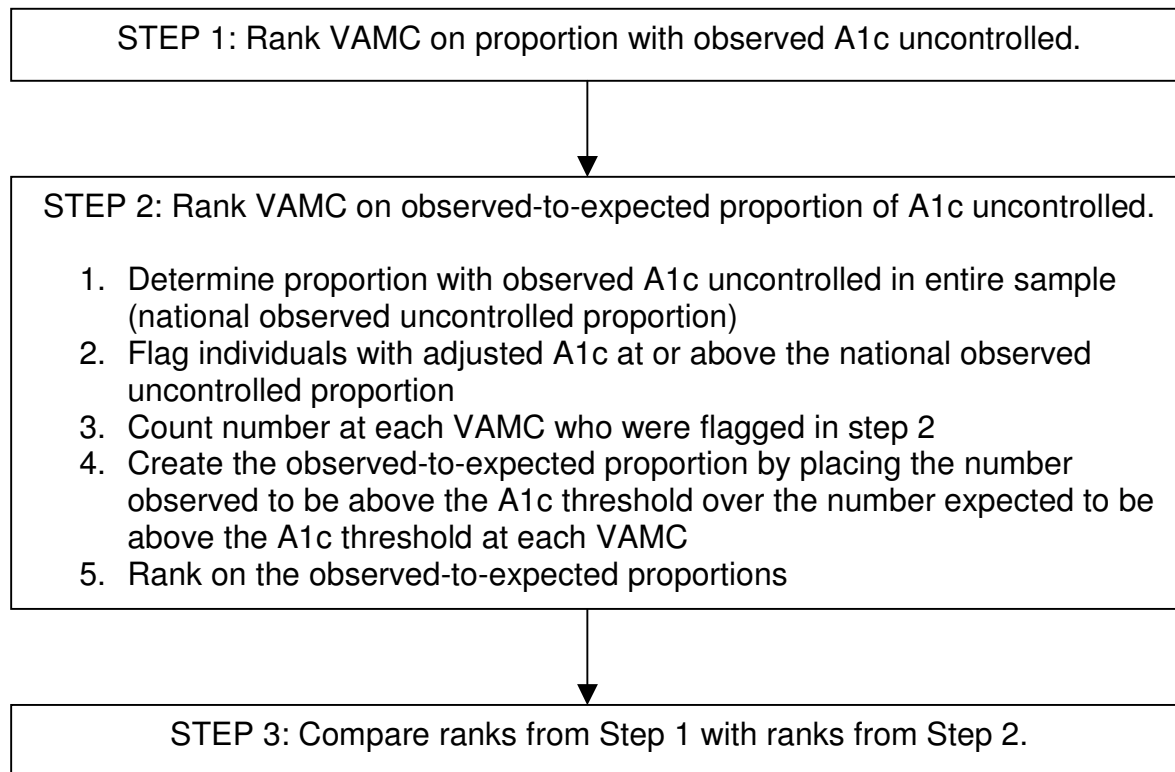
STEP 1: Rank VAMC on proportion with observed A1c uncontrolled.

STEP 2: Rank VAMC on observed-to-expected proportion of A1c uncontrolled.

1. Determine proportion with observed A1c uncontrolled in entire sample (national observed uncontrolled proportion)
2. Flag individuals with adjusted A1c at or above the national observed uncontrolled proportion
3. Count number at each VAMC who were flagged in step 2
4. Create the observed-to-expected proportion by placing the number observed to be above the A1c threshold over the number expected to be above the A1c threshold at each VAMC
5. Rank on the observed-to-expected proportions

STEP 3: Compare ranks from Step 1 with ranks from Step 2.